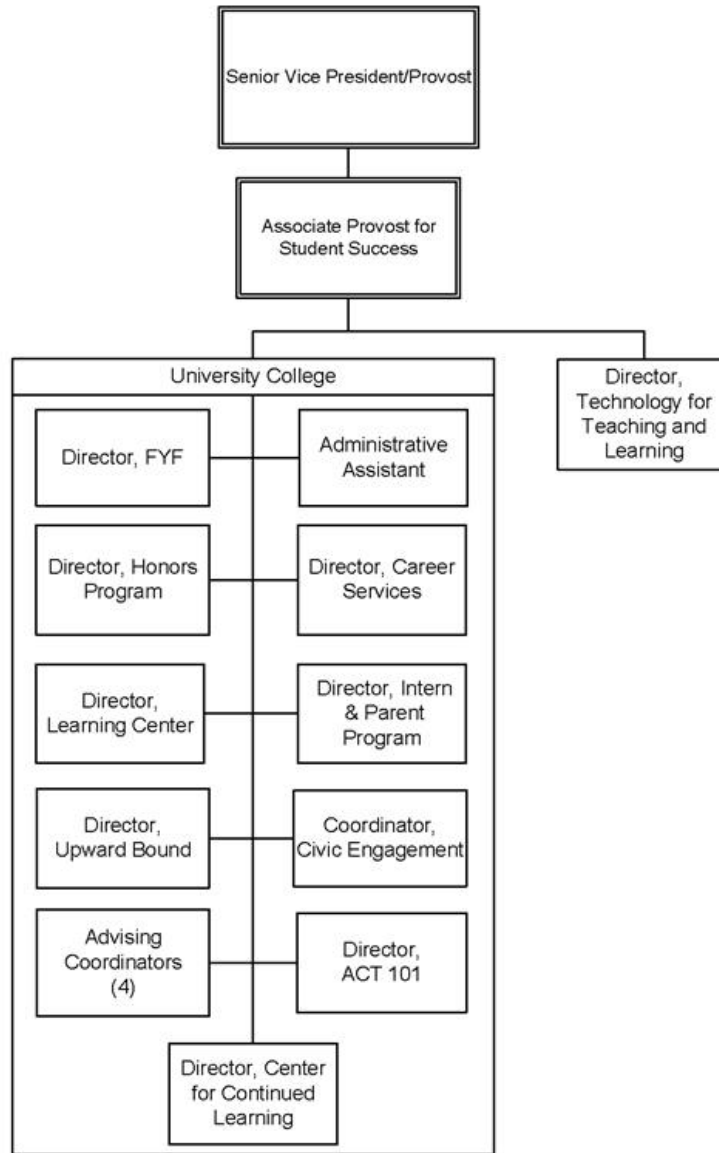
Senior Vice President/Provost

Associate Provost for Student Success

University College

Director, Technology for Teaching and Learning

Director, FYF

Administrative Assistant

Director, Honors Program

Director, Career Services

Director, Learning Center

Director, Intern & Parent Program

Director, Upward Bound

Coordinator, Civic Engagement

Advising Coordinators (4)

Director, ACT 101

Director, Center for Continued Learning